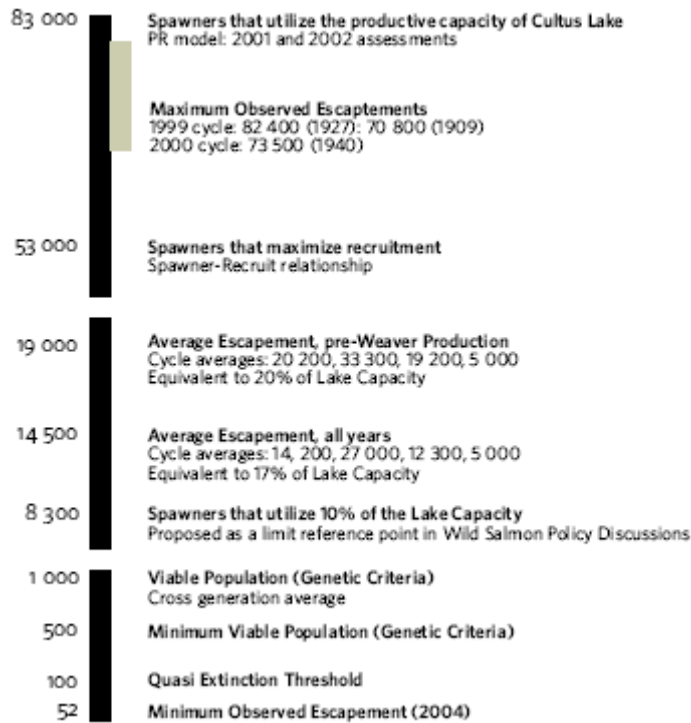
83 000

Spawners that utilize the productive capacity of Cultus Lake
PR model: 2001 and 2002 assessments

Maximum Observed Escaptements
1999 cycle: 82 400 (1927): 70 800 (1909)
2000 cycle: 73 500 (1940)

53 000

Spawners that maximize recruitment
Spawner-Recruit relationship

19 000

Average Escapement, pre-Weaver Production
Cycle averages: 20 200, 33 300, 19 200, 5 000
Equivalent to 20% of Lake Capacity

14 500

Average Escapement, all years
Cycle averages: 14, 200, 27 000, 12 300, 5 000
Equivalent to 17% of Lake Capacity

8 300

Spawners that utilize 10% of the Lake Capacity
Proposed as a limit reference point in Wild Salmon Policy Discussions

1 000

Viable Population (Genetic Criteria)
Cross generation average

500

Minimum Viable Population (Genetic Criteria)

100

Quasi Extinction Threshold

52

Minimum Observed Escapement (2004)